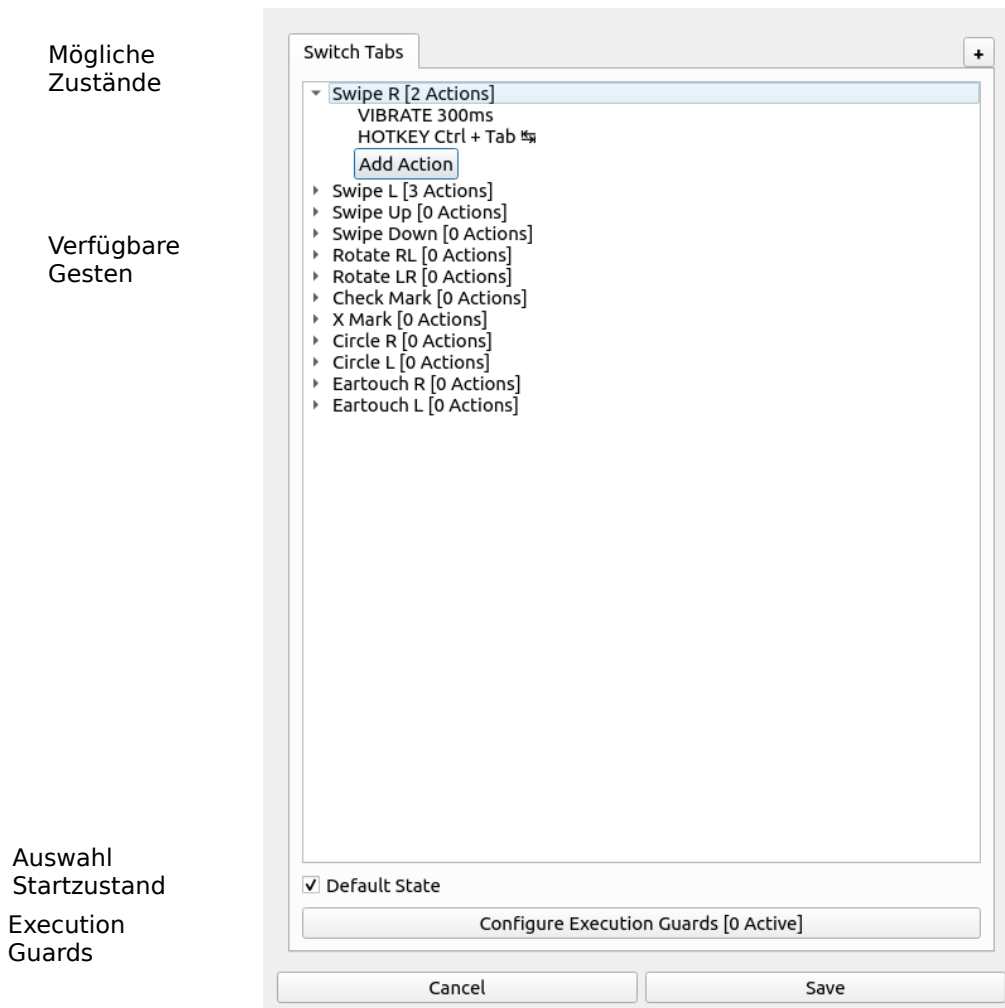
Mögliche Zustände

Verfügbare Gesten

Auswahl Startzustand

Execution Guards

Switch Tabs

+

Swipe R [2 Actions]
VIBRATE 300ms
HOTKEY Ctrl + Tab
Add Action
Swipe L [3 Actions]
Swipe Up [0 Actions]
Swipe Down [0 Actions]
Rotate RL [0 Actions]
Rotate LR [0 Actions]
Check Mark [0 Actions]
X Mark [0 Actions]
Circle R [0 Actions]
Circle L [0 Actions]
Eartouch R [0 Actions]
Eartouch L [0 Actions]

✓ Default State

Configure Execution Guards [0 Active]

Cancel

Save